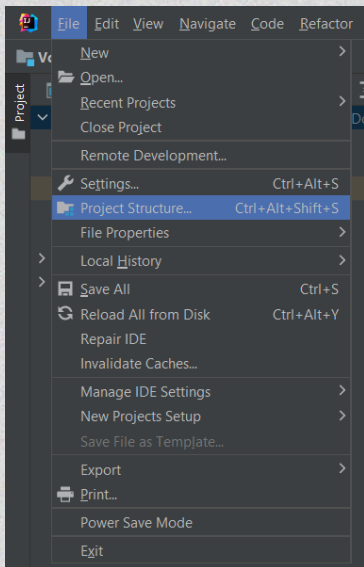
File Edit View Navigate Code Refactor

Vo

Project

De

New
Open...
Recent Projects
Close Project

Remote Development...

Settings... Ctrl+Alt+S
Project Structure... Ctrl+Alt+Shift+S
File Properties

Local History

Save All Ctrl+S
Reload All from Disk Ctrl+Alt+Y
Repair IDE
Invalidate Caches...

Manage IDE Settings
New Projects Setup
Save File as Template...

Export
Print...

Power Save Mode

Exit